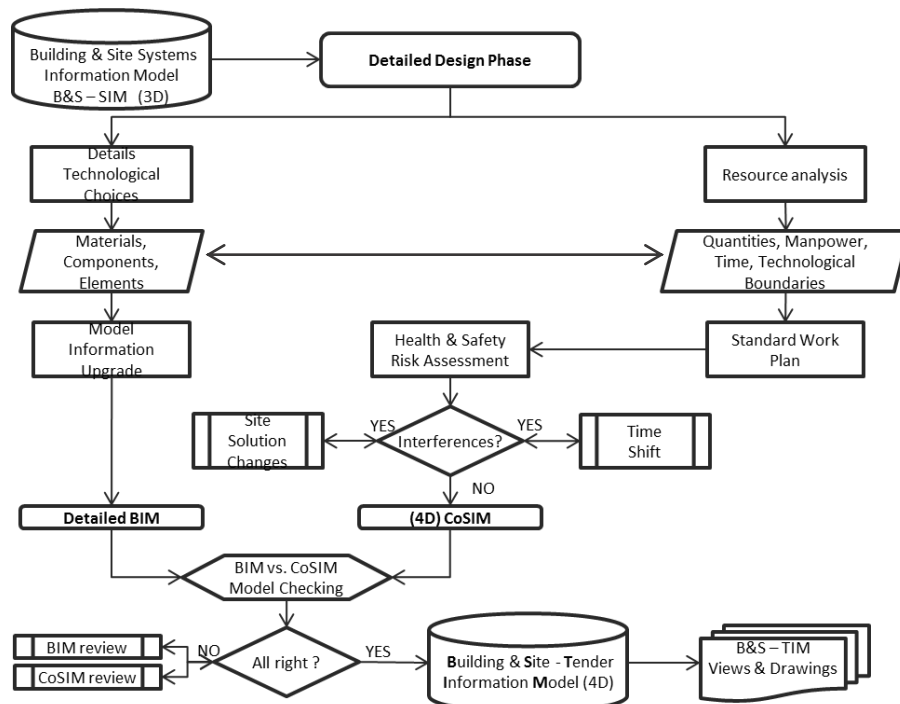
Building & Site Systems Information Model B&S – SIM (3D)

Detailed Design Phase

Details Technological Choices

Resource analysis

Materials, Components, Elements

Quantities, Manpower, Time, Technological Boundaries

Model Information Upgrade

Health & Safety Risk Assessment

Standard Work Plan

Site Solution Changes

YES

Interferences?

YES

Time Shift

NO

Detailed BIM

(4D) CoSIM

BIM vs. CoSIM Model Checking

BIM review

CoSIM review

NO

All right ?

YES

Building & Site - Tender Information Model (4D)

B&S – TIM Views & Drawings